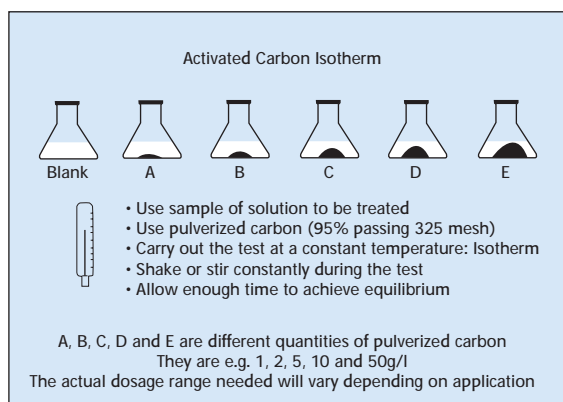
Activated Carbon Isotherm

Blank A B C D E

• Use sample of solution to be treated
• Use pulverized carbon (95% passing 325 mesh)
• Carry out the test at a constant temperature: Isotherm
• Shake or stir constantly during the test
• Allow enough time to achieve equilibrium

A, B, C, D and E are different quantities of pulverized carbon
They are e.g. 1, 2, 5, 10 and 50g/l
The actual dosage range needed will vary depending on application